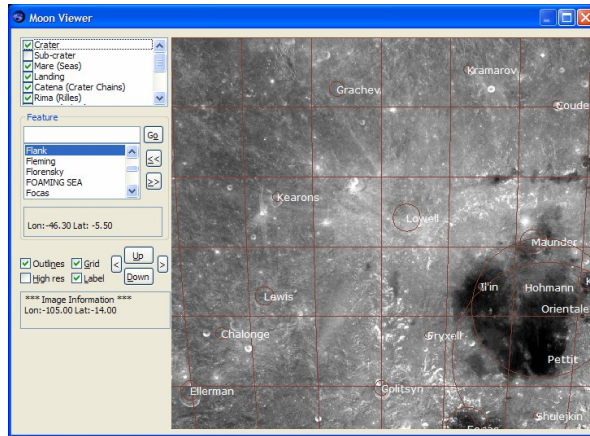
Moon Viewer

Crater
Sub-crater
Mare (Seas)
Landing
Catena (Crater Chains)
Rima (Rilles)

Feature

Go

Flank
Fleming
Florensky
FOAMING SEA
Focas

<<

>>

Lon:-46.30 Lat: -5.50

Outlines
Grid
High res
Label
<
Up
Down
>

*** Image Information ***
Lon:-105.00 Lat:-14.00

Kramarov
Grachev
Coude
Kearons
Lowell
Maunder
Il'in
Hohmann
Orientale
Lewis
Chalonge
Fryxell
Pettit
Ellerman
Golitsyn
Shuleikin
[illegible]